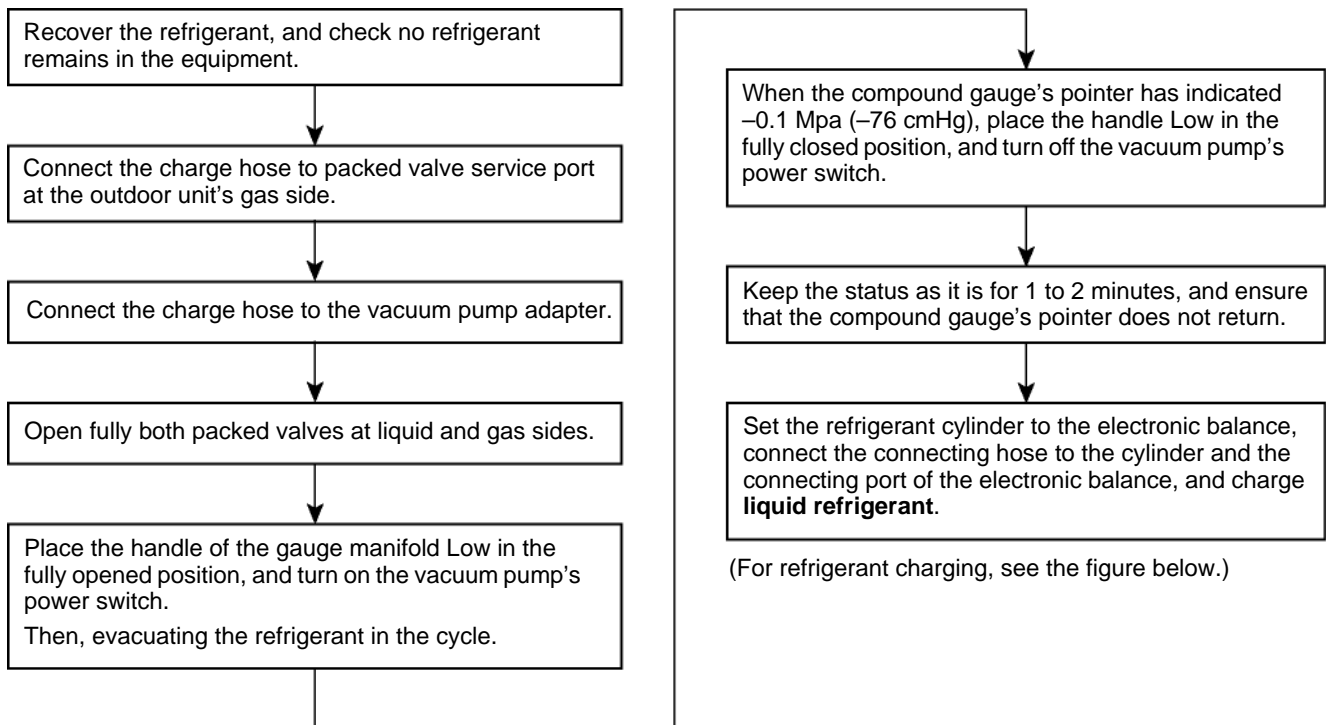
Recover the refrigerant, and check no refrigerant remains in the equipment.

Connect the charge hose to packed valve service port at the outdoor unit's gas side.

Connect the charge hose to the vacuum pump adapter.

Open fully both packed valves at liquid and gas sides.

Place the handle of the gauge manifold Low in the fully opened position, and turn on the vacuum pump's power switch.

Then, evacuating the refrigerant in the cycle.

When the compound gauge's pointer has indicated –0.1 Mpa (–76 cmHg), place the handle Low in the fully closed position, and turn off the vacuum pump's power switch.

Keep the status as it is for 1 to 2 minutes, and ensure that the compound gauge's pointer does not return.

Set the refrigerant cylinder to the electronic balance, connect the connecting hose to the cylinder and the connecting port of the electronic balance, and charge **liquid refrigerant**.

(For refrigerant charging, see the figure below.)